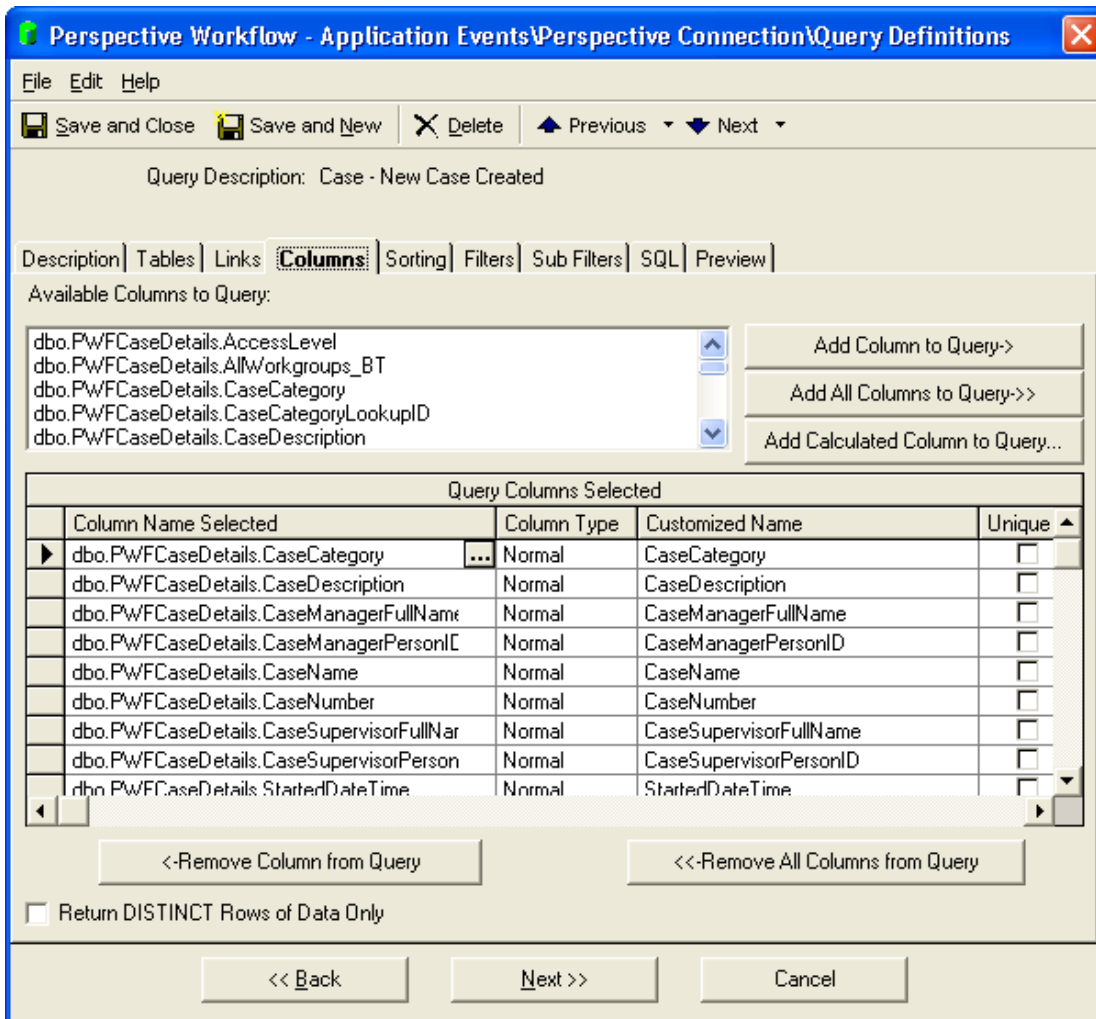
Perspective Workflow - Application Events\Perspective Connection\Query Definitions

File Edit Help

Save and Close Save and New Delete Previous Next

Query Description: Case - New Case Created

Description | Tables | Links | Columns | Sorting | Filters | Sub Filters | SQL | Preview

Available Columns to Query:

dbo.PWFCaseDetails.AccessLevel
dbo.PWFCaseDetails.AllWorkgroups_BT
dbo.PWFCaseDetails.CaseCategory
dbo.PWFCaseDetails.CaseCategoryLookupID
dbo.PWFCaseDetails.CaseDescription

Add Column to Query->
Add All Columns to Query->>
Add Calculated Column to Query...

Query Columns Selected

| Column Name Selected | Column Type | Customized Name | Unique |
|---|---|---|---|
| dbo.PWFCaseDetails.CaseCategory | Normal | CaseCategory | |
| dbo.PWFCaseDetails.CaseDescription | Normal | CaseDescription | |
| dbo.PWFCaseDetails.CaseManagerFullName | Normal | CaseManagerFullName | |
| dbo.PWFCaseDetails.CaseManagerPersonID | Normal | CaseManagerPersonID | |
| dbo.PWFCaseDetails.CaseName | Normal | CaseName | |
| dbo.PWFCaseDetails.CaseNumber | Normal | CaseNumber | |
| dbo.PWFCaseDetails.CaseSupervisorFullNar | Normal | CaseSupervisorFullName | |
| dbo.PWFCaseDetails.CaseSupervisorPerson | Normal | CaseSupervisorPersonID | |
| dbo.PWFCaseDetails.StartedDateTime | Normal | StartedDateTime | |

<-Remove Column from Query
<<-Remove All Columns from Query

Return DISTINCT Rows of Data Only

<< Back
Next >>
Cancel